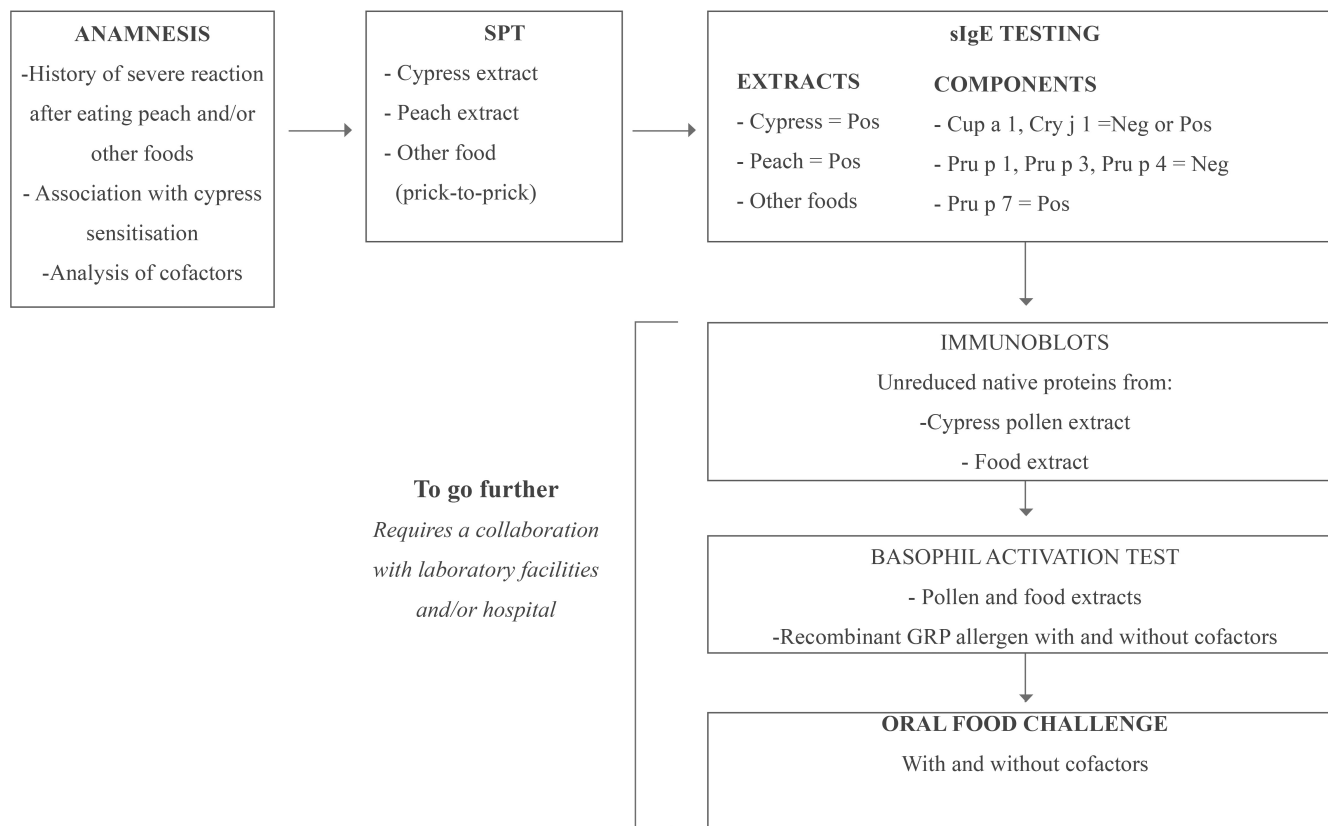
ANAMNESIS
-History of severe reaction after eating peach and/or other foods
- Association with cypress sensitisation
-Analysis of cofactors

SPT
- Cypress extract
- Peach extract
- Other food (prick-to-prick)

sIgE TESTING
EXTRACTS
- Cypress = Pos
- Peach = Pos
- Other foods
COMPONENTS
- Cup a 1, Cry j 1 =Neg or Pos
- Pru p 1, Pru p 3, Pru p 4 = Neg
- Pru p 7 = Pos

IMMUNOBLOTS
Unreduced native proteins from:
-Cypress pollen extract
- Food extract

To go further
Requires a collaboration with laboratory facilities and/or hospital

BASOPHIL ACTIVATION TEST
- Pollen and food extracts
-Recombinant GRP allergen with and without cofactors

ORAL FOOD CHALLENGE
With and without cofactors